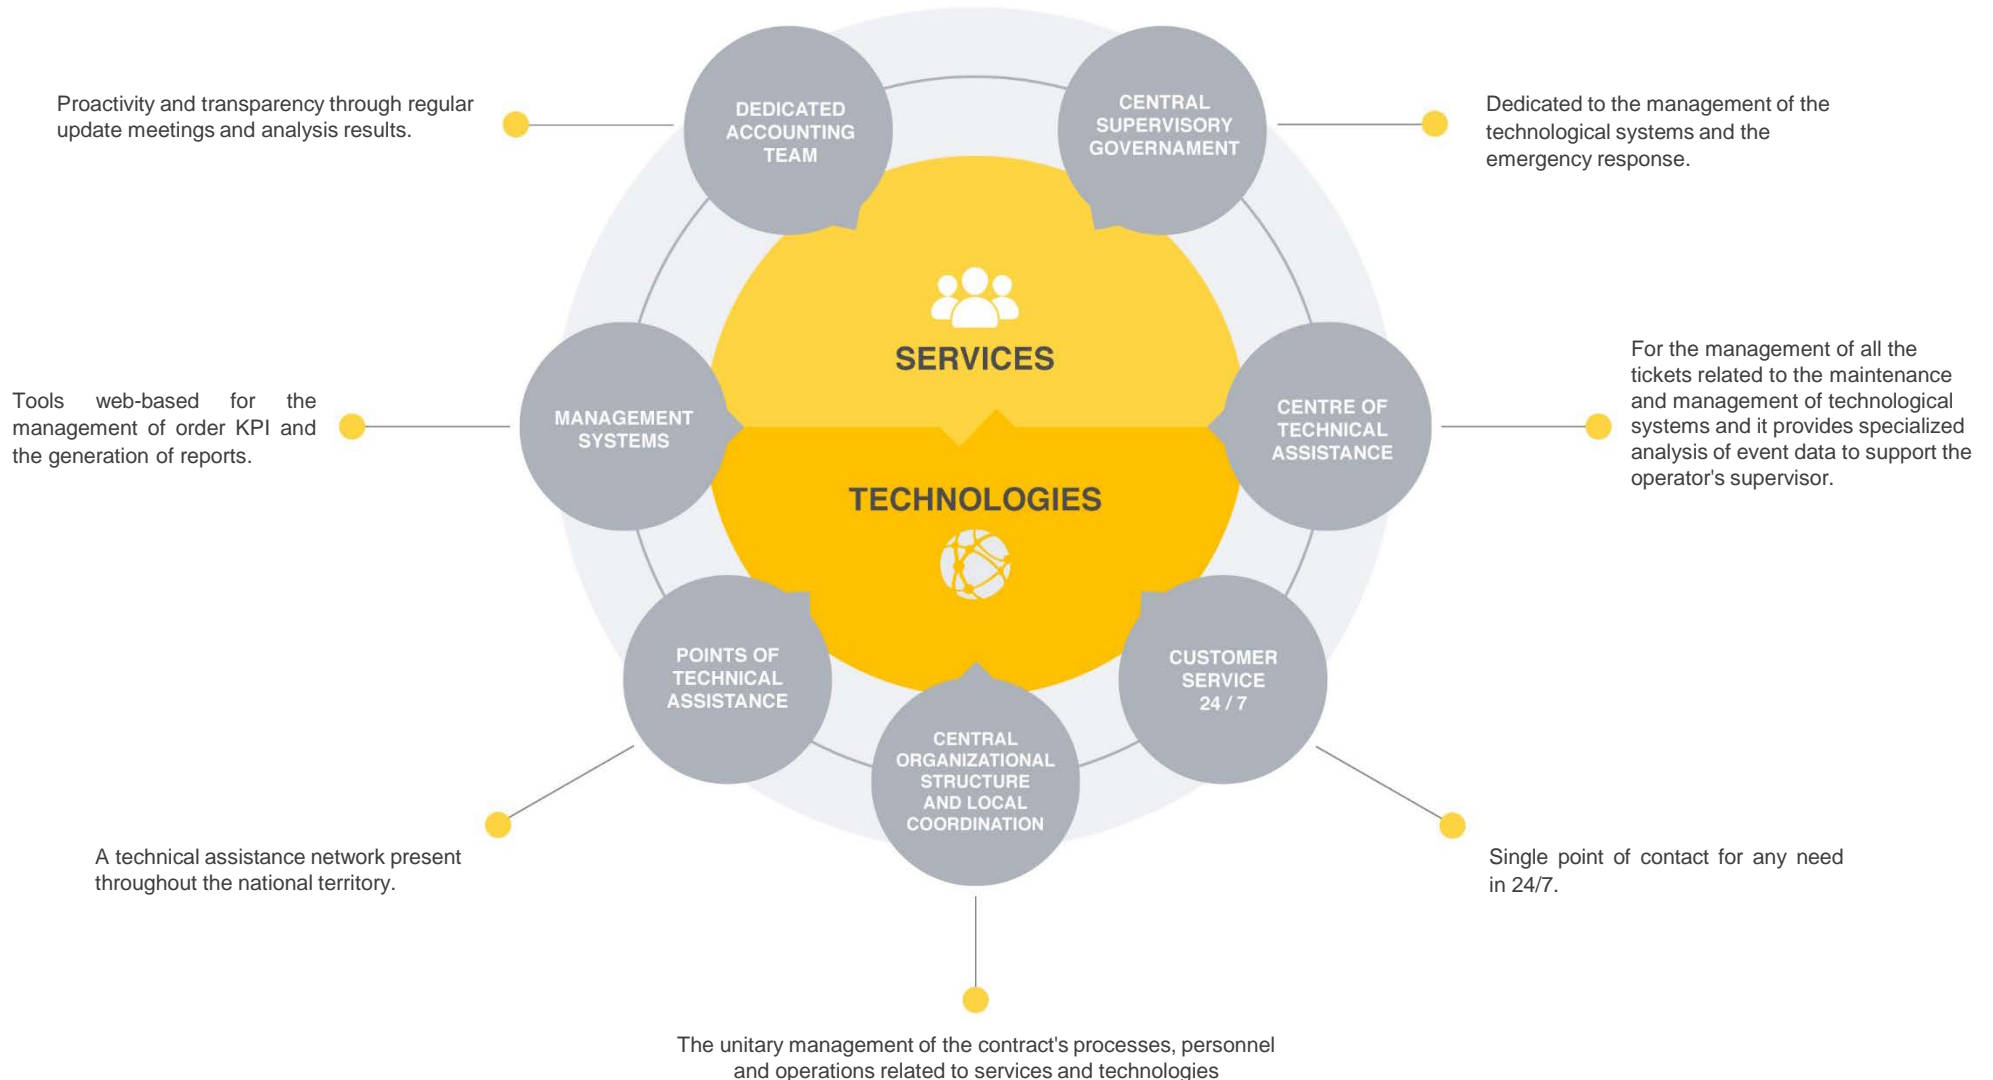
Proactivity and transparency through regular update meetings and analysis results.

DEDICATED ACCOUNTING TEAM

CENTRAL SUPERVISORY GOVERNAMENT

Dedicated to the management of the technological systems and the emergency response.

SERVICES

Tools web-based for the management of order KPI and the generation of reports.

MANAGEMENT SYSTEMS

CENTRE OF TECHNICAL ASSISTANCE

For the management of all the tickets related to the maintenance and management of technological systems and it provides specialized analysis of event data to support the operator's supervisor.

TECHNOLOGIES

POINTS OF TECHNICAL ASSISTANCE

CUSTOMER SERVICE 24 / 7

CENTRAL ORGANIZATIONAL STRUCTURE AND LOCAL COORDINATION

A technical assistance network present throughout the national territory.

Single point of contact for any need in 24/7.

The unitary management of the contract's processes, personnel and operations related to services and technologies